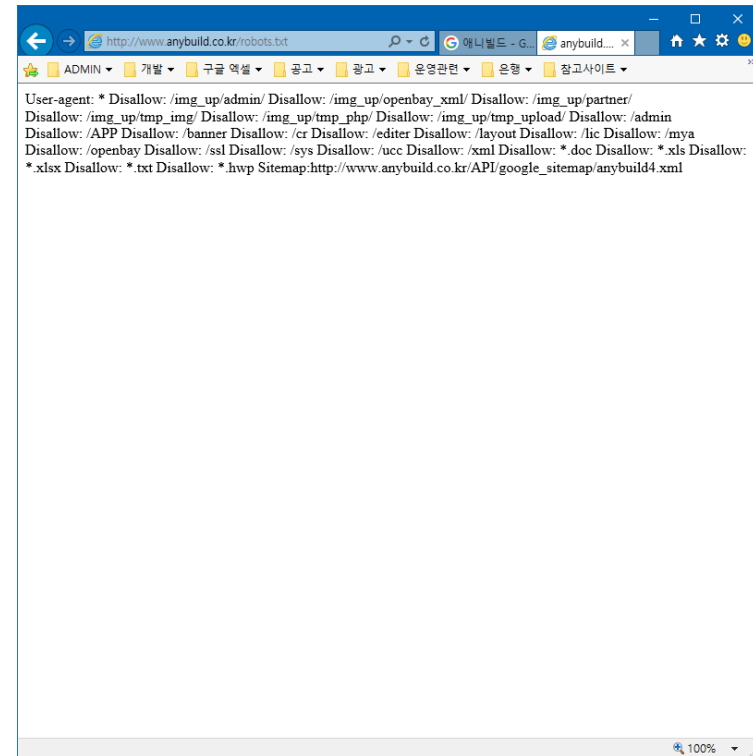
http://www.anybuild.co.kr/robots.txt

애니빌드 - G...

anybuild....

ADMIN 개발 구글 엑셀 공고 광고 운영관련 은행 참고사이트

User-agent: * Disallow: /img_up/admin/ Disallow: /img_up/openbay_xml/ Disallow: /img_up/partner/ Disallow: /img_up/tmp_img/ Disallow: /img_up/tmp_php/ Disallow: /img_up/tmp_upload/ Disallow: /admin Disallow: /APP Disallow: /banner Disallow: /cr Disallow: /editer Disallow: /layout Disallow: /lic Disallow: /mya Disallow: /openbay Disallow: /ssl Disallow: /sys Disallow: /ucc Disallow: /xml Disallow: *.doc Disallow: *.xls Disallow: *.xlsx Disallow: *.txt Disallow: *.hwp Sitemap:http://www.anybuild.co.kr/API/google_sitemap/anybuild4.xml

100%